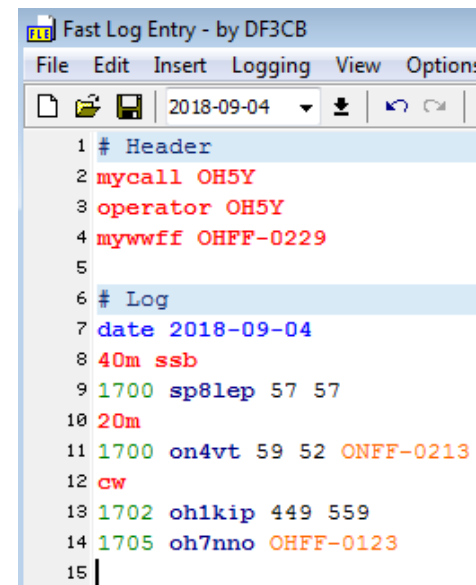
FLE Fast Log Entry - by DF3CB

File Edit Insert Logging View Options

2018-09-04

1 # Header
2 mycall OH5Y
3 operator OH5Y
4 mywwff OHFF-0229
5
6 # Log
7 date 2018-09-04
8 40m ssb
9 1700 sp8lep 57 57
10 20m
11 1700 on4vt 59 52 ONFF-0213
12 cw
13 1702 oh1kip 449 559
14 1705 oh7nno OHFF-0123
15